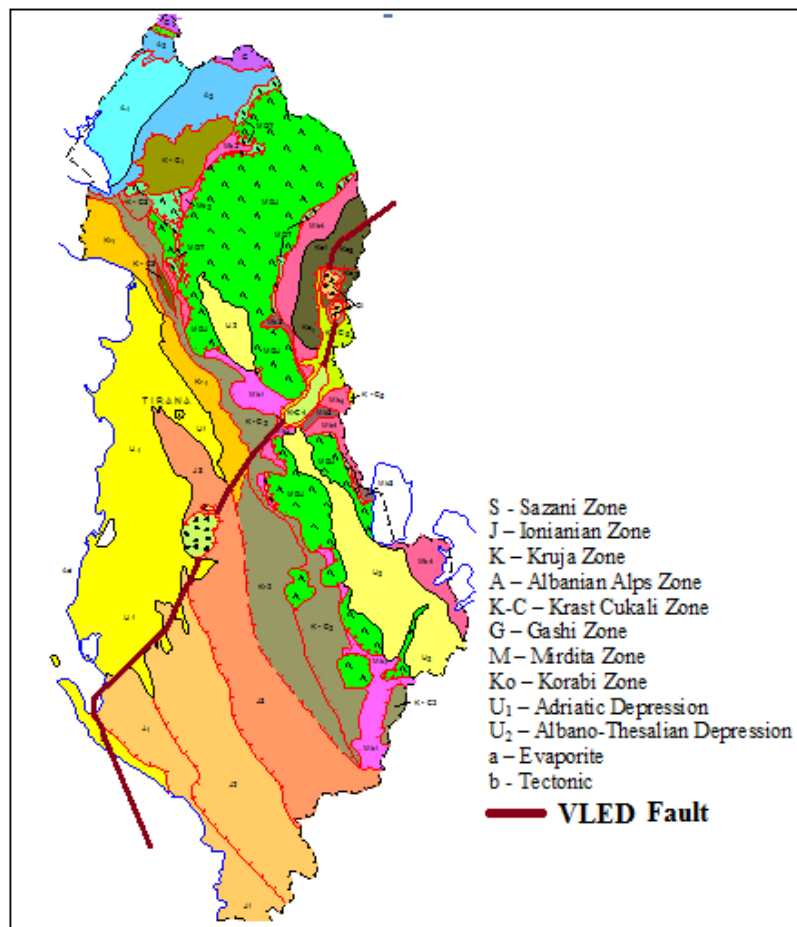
TIRANA

S - Sazani Zone
J – Ionianian Zone
K – Kruja Zone
A – Albanian Alps Zone
K-C – Krast Cukali Zone
G – Gashi Zone
M – Mirdita Zone
Ko – Korabi Zone
$U_1$ – Adriatic Depression
$U_2$ – Albano-Thesalian Depression
a – Evaporite
b - Tectonic
VLED Fault